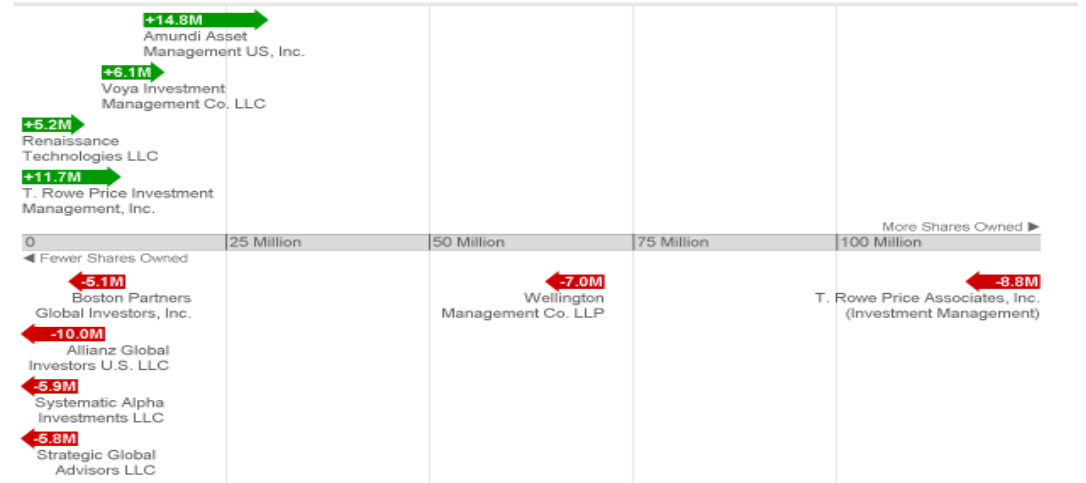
+14.8M
Amundi Asset Management US, Inc.

+6.1M
Voya Investment Management Co. LLC

+5.2M
Renaissance Technologies LLC

+11.7M
T. Rowe Price Investment Management, Inc.

More Shares Owned ▶

0 | 25 Million | 50 Million | 75 Million | 100 Million

◀ Fewer Shares Owned

-5.1M
Boston Partners Global Investors, Inc.

-7.0M
Wellington Management Co. LLP

-8.8M
T. Rowe Price Associates, Inc. (Investment Management)

-10.0M
Allianz Global Investors U.S. LLC

-5.9M
Systematic Alpha Investments LLC

-5.8M
Strategic Global Advisors LLC